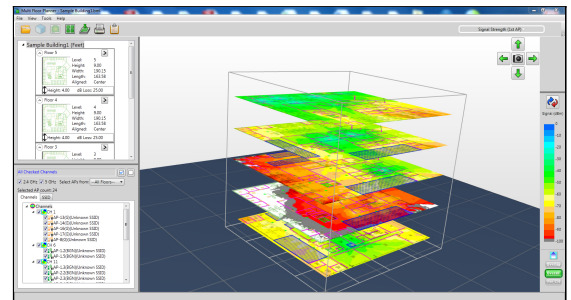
Multi Floor Planner - Sample Building1.mfd

File View Tools Help

Signal Strength (1st AP)

Sample Building1 (Feet)

Floor 5
Level: 5
Height: 8.00
Width: 180.15
Length: 163.58
Aligned: Center
Height: 4.00 dB Loss: 25.00

Floor 4
Level: 4
Height: 8.00
Width: 180.15
Length: 163.58
Aligned: Center
Height: 4.00 dB Loss: 25.00

Floor 2
Level: 2

All Checked Channels

2.4 GHz 5 GHz Select APs from: All Floors

Selected AP count: 24

Channels SSID

Channels
1
AP-1A(5G)(Unknown SSID)
AP-2A(5G)(Unknown SSID)
AP-3A(5G)(Unknown SSID)
AP-1T(5G)(Unknown SSID)
AP-4B(5G)(Unknown SSID)
6
AP-1.5(5G)(Unknown SSID)
AP-1.5(5G)(Unknown SSID)
11
AP-1.2(5G)(Unknown SSID)
AP-2.2(5G)(Unknown SSID)
AP-2.3(5G)(Unknown SSID)
AP-3.3(5G)(Unknown SSID)

Signal (dBm)
-20
-30
-40
-50
-60
-70
-80
-90
-100